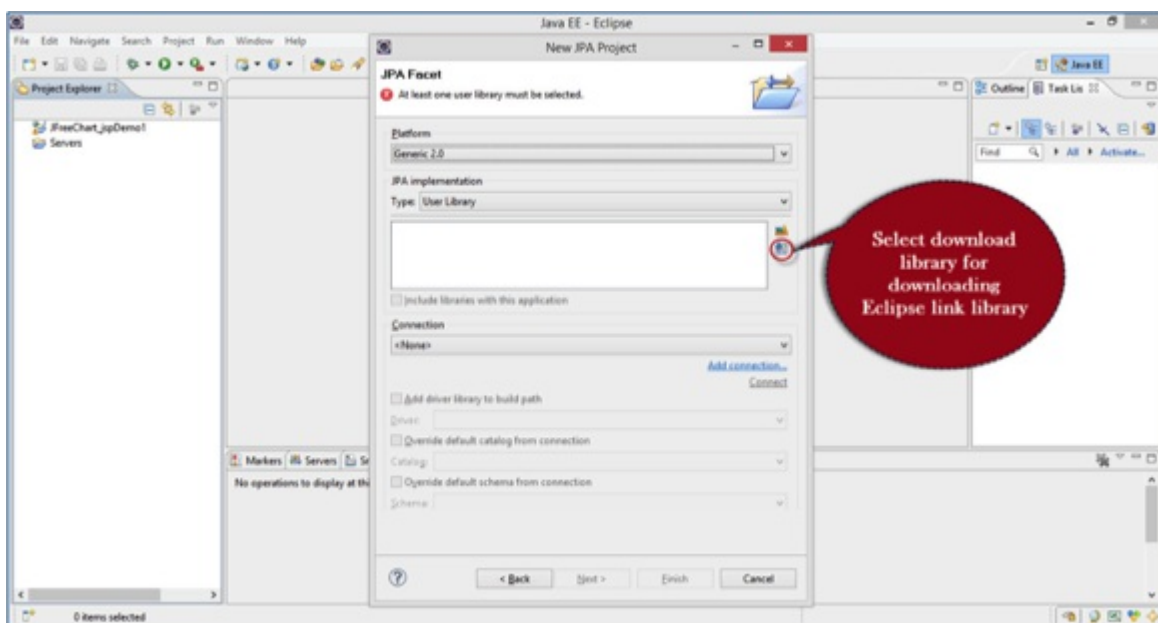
Java EE - Eclipse

File Edit Navigate Search Project Run Window Help

Java EE

Project Explorer

JFreeChart_jqpDemo1
Servers

New JPA Project

JPA Facet
At least one user library must be selected.

Platform
Generic 2.0

JPA implementation
Type: User Library

Include libraries with this application

Connection
<None>

Add connection...
Connect

Add driver library to build path
Driver:
Override default catalog from connection
Catalog:
Override default schema from connection
Schema:

< Back Next > Finish Cancel

Select download library for downloading Eclipse link library

Outline Task Lis

Find All Activate...

Markers Servers Sr

No operations to display at thi

0 items selected